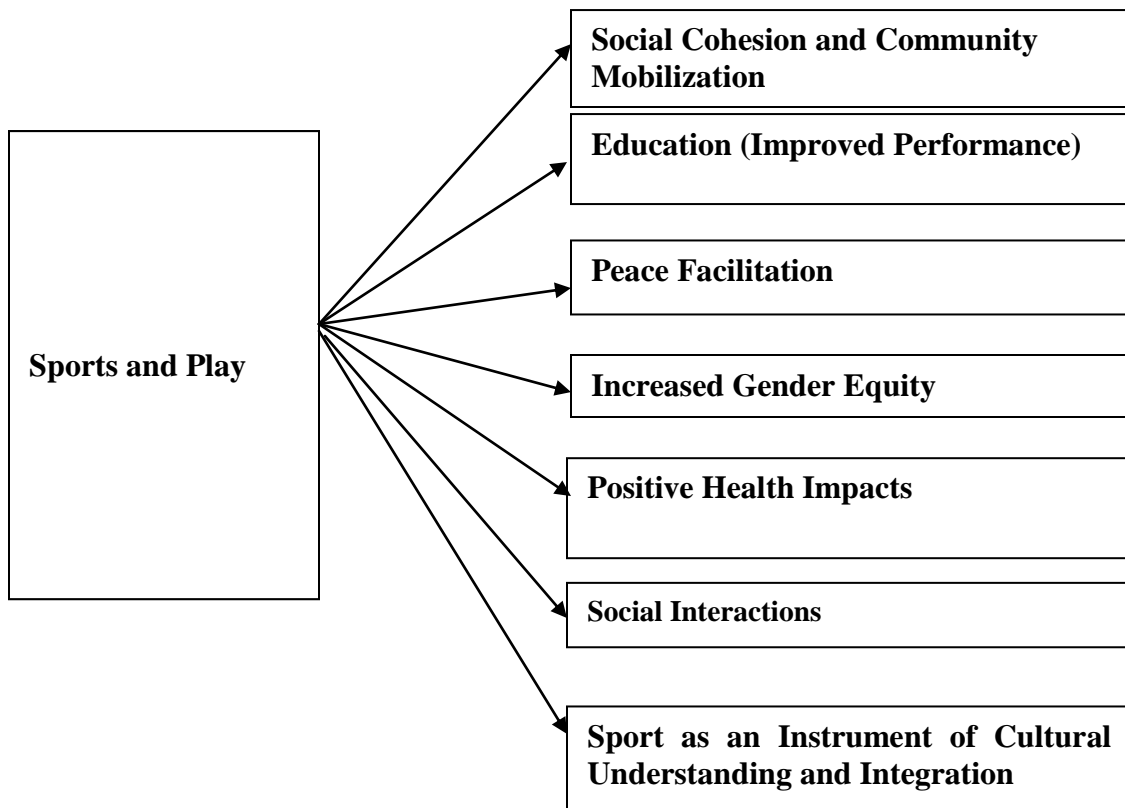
Sports and Play

Social Cohesion and Community Mobilization

Education (Improved Performance)

Peace Facilitation

Increased Gender Equity

Positive Health Impacts

Social Interactions

Sport as an Instrument of Cultural Understanding and Integration